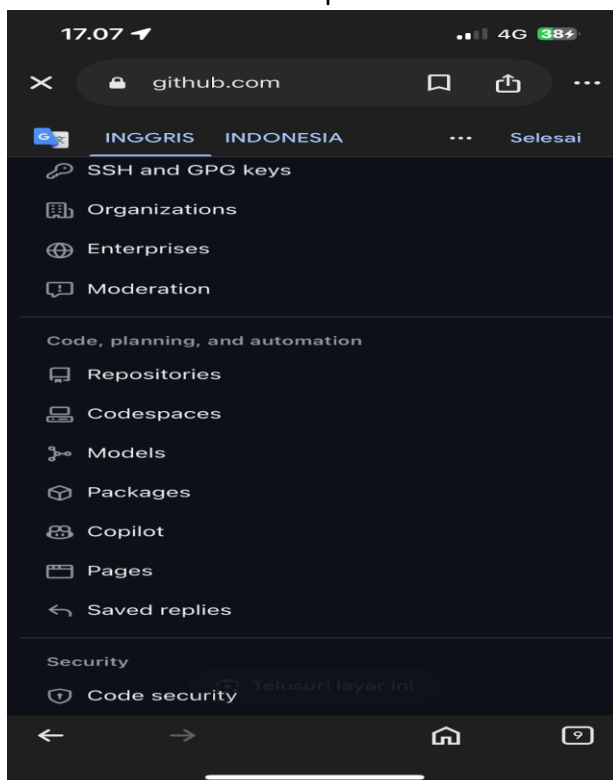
17.07

4G 38

github.com

INGGRIS INDONESIA ··· Selesai

SSH and GPG keys

Organizations

Enterprises

Moderation

Code, planning, and automation

Repositories

Codespaces

Models

Packages

Copilot

Pages

Saved replies

Security

Telusuri layar ini

Code security

9